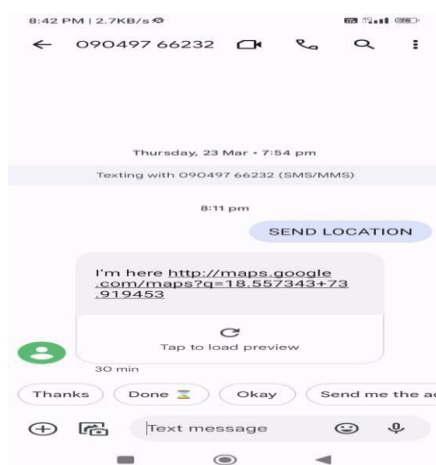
8:42 PM | 2.7KB/s

← 090497 66232

Thursday, 23 Mar • 7:54 pm

Texting with 090497 66232 (SMS/MMS)

8:11 pm

SEND LOCATION

I'm here http://maps.google.com/maps?q=18.557343+73.919453

Tap to load preview

30 min

Thanks

Done ⏳

Okay

Send me the a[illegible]

Text message